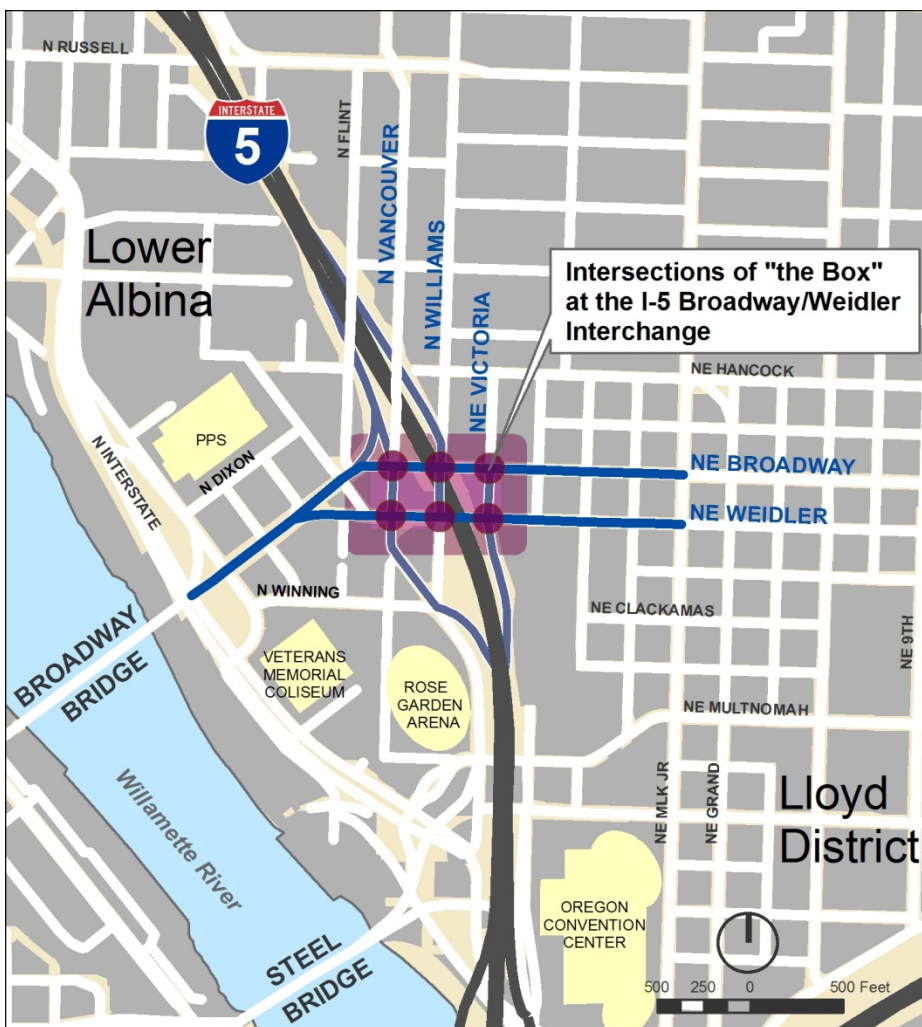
N RUSSELL

INTERSTATE
5

N FLINT

N VANCOUVER

N WILLIAMS

NE VICTORIA

Lower Albina

Intersections of "the Box" at the I-5 Broadway/Weidler Interchange

NE HANCOCK

PPS

N DIXON

N INTERSTATE

NE BROADWAY

NE WEIDLER

N WINNING

NE CLACKAMAS

NE 9TH

BROADWAY BRIDGE

VETERANS MEMORIAL COLISEUM

ROSE GARDEN ARENA

NE MULTNOMAH

NE MLK JR

NE GRAND

Lloyd District

Willamette River

OREGON CONVENTION CENTER

STEEL BRIDGE

500 250 0 500 Feet